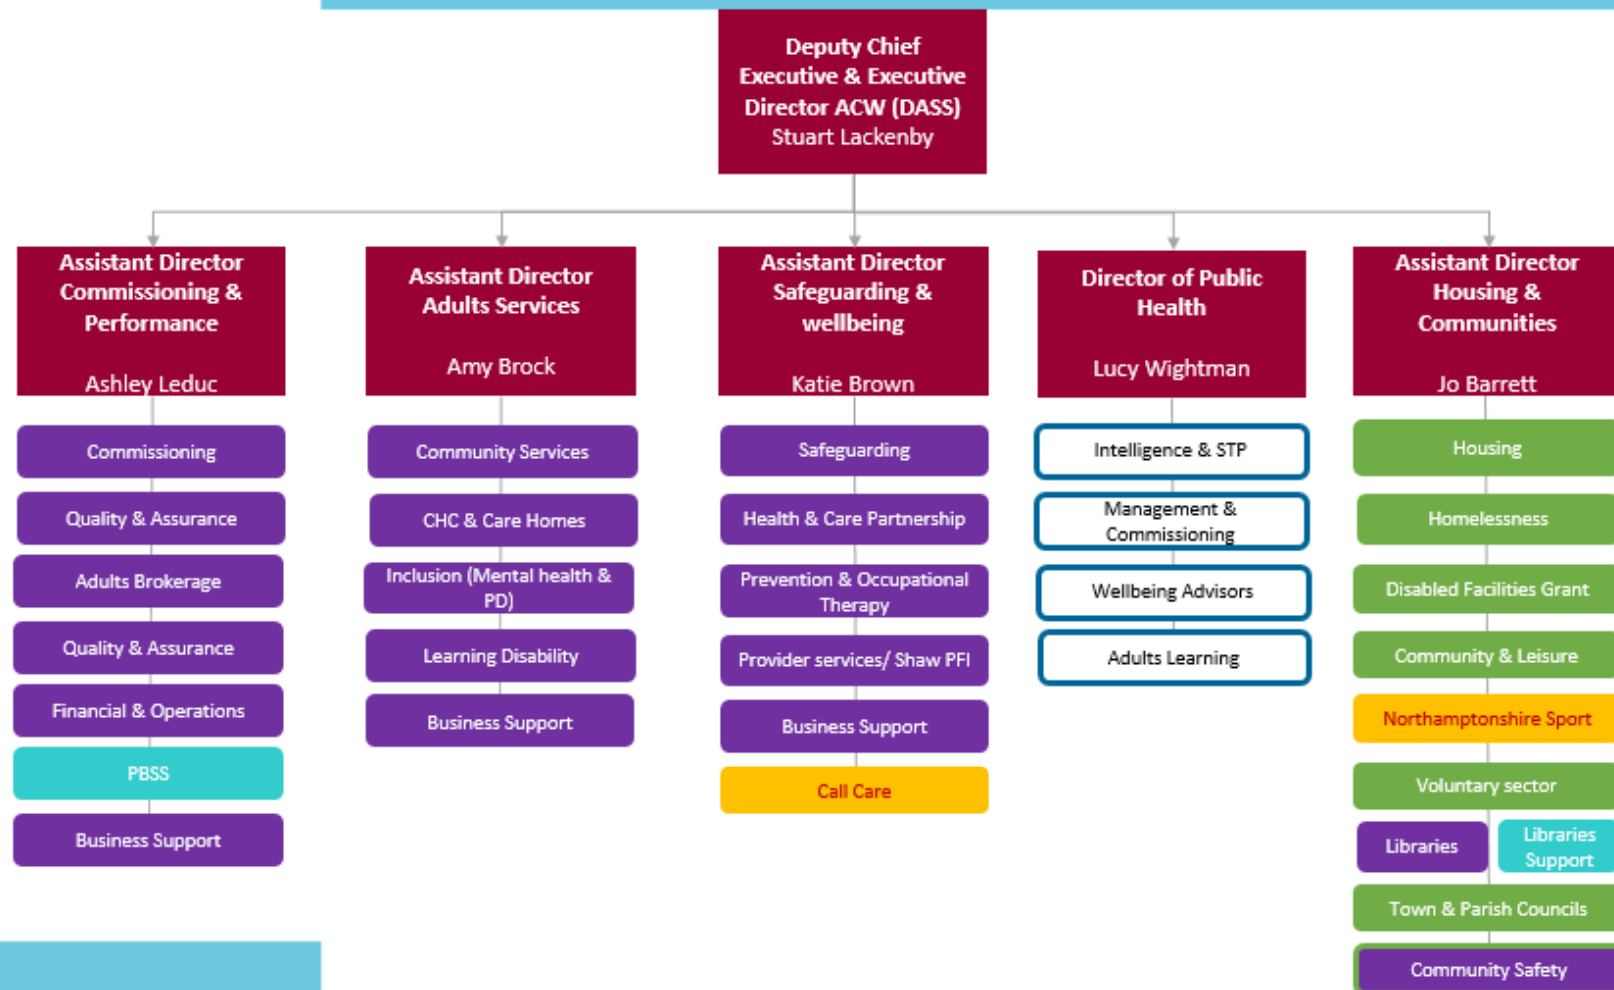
Deputy Chief Executive & Executive Director ACW (DASS)
Stuart Lackenby

Assistant Director Commissioning & Performance
Ashley Leduc

Commissioning
Quality & Assurance
Adults Brokerage
Quality & Assurance
Financial & Operations
PBSS
Business Support

Assistant Director Adults Services
Amy Brock

Community Services
CHC & Care Homes
Inclusion (Mental health & PD)
Learning Disability
Business Support

Assistant Director Safeguarding & wellbeing
Katie Brown

Safeguarding
Health & Care Partnership
Prevention & Occupational Therapy
Provider services/ Shaw PFI
Business Support
Call Care

Director of Public Health
Lucy Wightman

Intelligence & STP
Management & Commissioning
Wellbeing Advisors
Adults Learning

Assistant Director Housing & Communities
Jo Barrett

Housing
Homelessness
Disabled Facilities Grant
Community & Leisure
Northamptonshire Sport
Voluntary sector
Libraries
Libraries Support
Town & Parish Councils
Community Safety